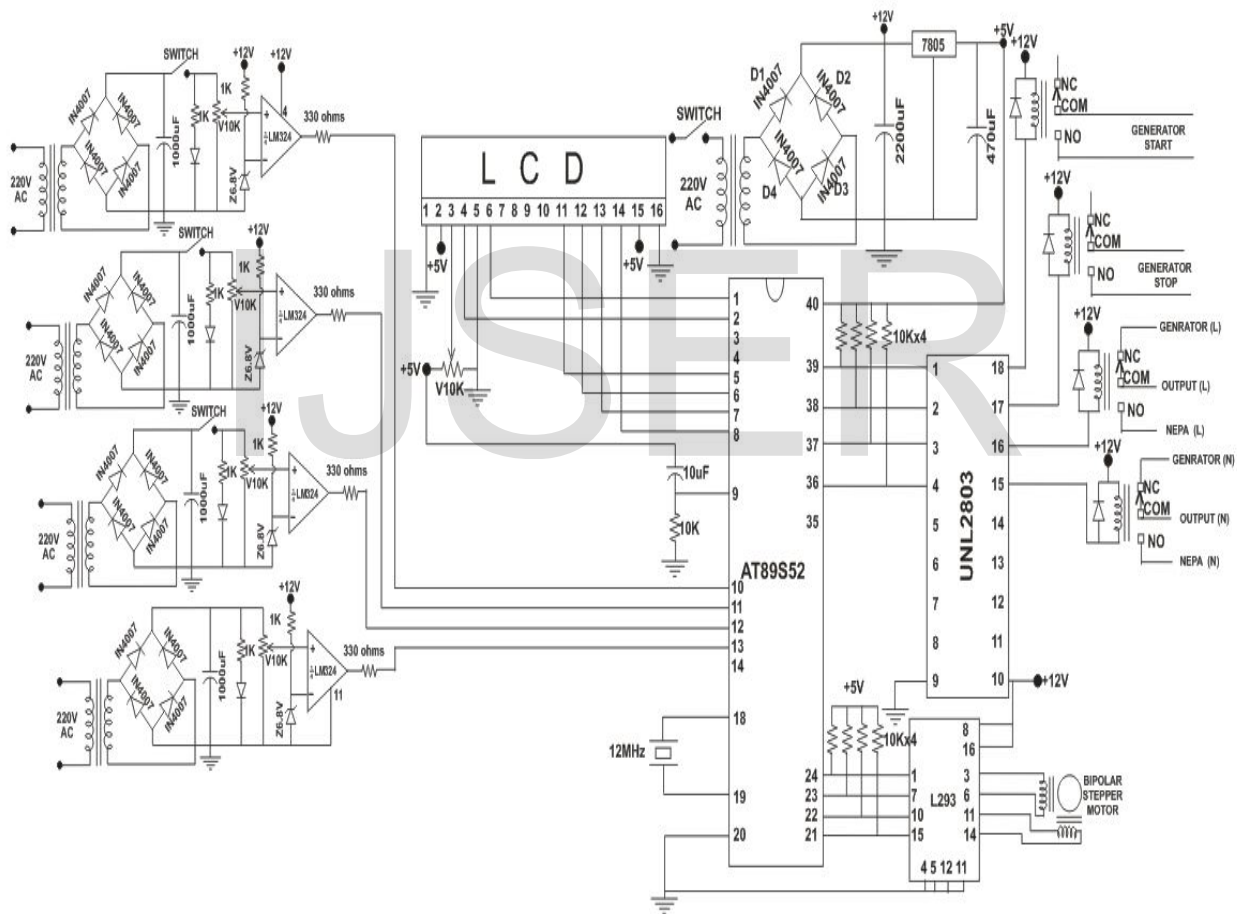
SWITCH
+12V
+12V
1K
1K
V10K
4
330 ohms
IN4007
IN4007
IN4007
IN4007
1000uF
LM324
Z6.8V
220V AC

SWITCH
+12V
1K
1K
V10K
330 ohms
IN4007
IN4007
IN4007
IN4007
1000uF
LM324
Z6.8V
220V AC

SWITCH
+12V
1K
1K
V10K
330 ohms
IN4007
IN4007
IN4007
IN4007
1000uF
LM324
Z6.8V
220V AC

+12V
1K
1K
V10K
330 ohms
IN4007
IN4007
IN4007
IN4007
1000uF
LM324
11
Z6.8V
220V AC

L C D
1 2 3 4 5 6 7 8 9 10 11 12 13 14 15 16
+5V
+5V
+5V
V10K
10uF
10K
12MHz

SWITCH
220V AC
+12V
7805
+5V
+12V
D1
D2
D3
D4
IN4007
IN4007
IN4007
IN4007
2200uF
470uF

AT89S52
1 2 3 4 5 6 7 8 9 10 11 12 13 14 18 19 20
40 39 38 37 36 35 24 23 22 21
10Kx4
+5V
10Kx4

UNL2803
1 2 3 4 5 6 7 8 9
18 17 16 15 14 13 12 11 10
+12V

L293
1 7 10 15
8 16 3 6 11 14
4 5 12 11
BIPOLAR STEPPER MOTOR

NC
COM
NO
GENERATOR START
+12V
NC
COM
NO
GENERATOR STOP
+12V
GENRATOR (L)
NC
COM
OUTPUT (L)
NO
NEPA (L)
+12V
GENRATOR (N)
NC
COM
OUTPUT (N)
NO
NEPA (N)

IJSER